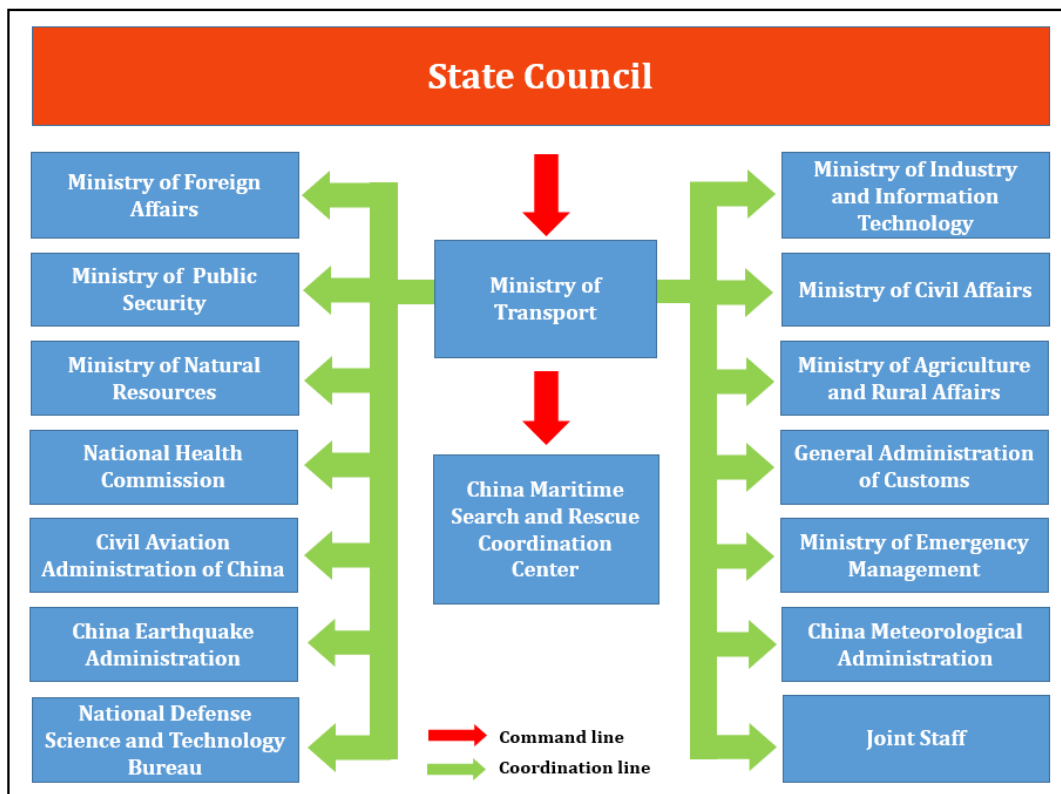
State Council

Ministry of Foreign Affairs

Ministry of Public Security

Ministry of Natural Resources

National Health Commission

Civil Aviation Administration of China

China Earthquake Administration

National Defense Science and Technology Bureau

Ministry of Transport

China Maritime Search and Rescue Coordination Center

Ministry of Industry and Information Technology

Ministry of Civil Affairs

Ministry of Agriculture and Rural Affairs

General Administration of Customs

Ministry of Emergency Management

China Meteorological Administration

Joint Staff

Command line

Coordination line